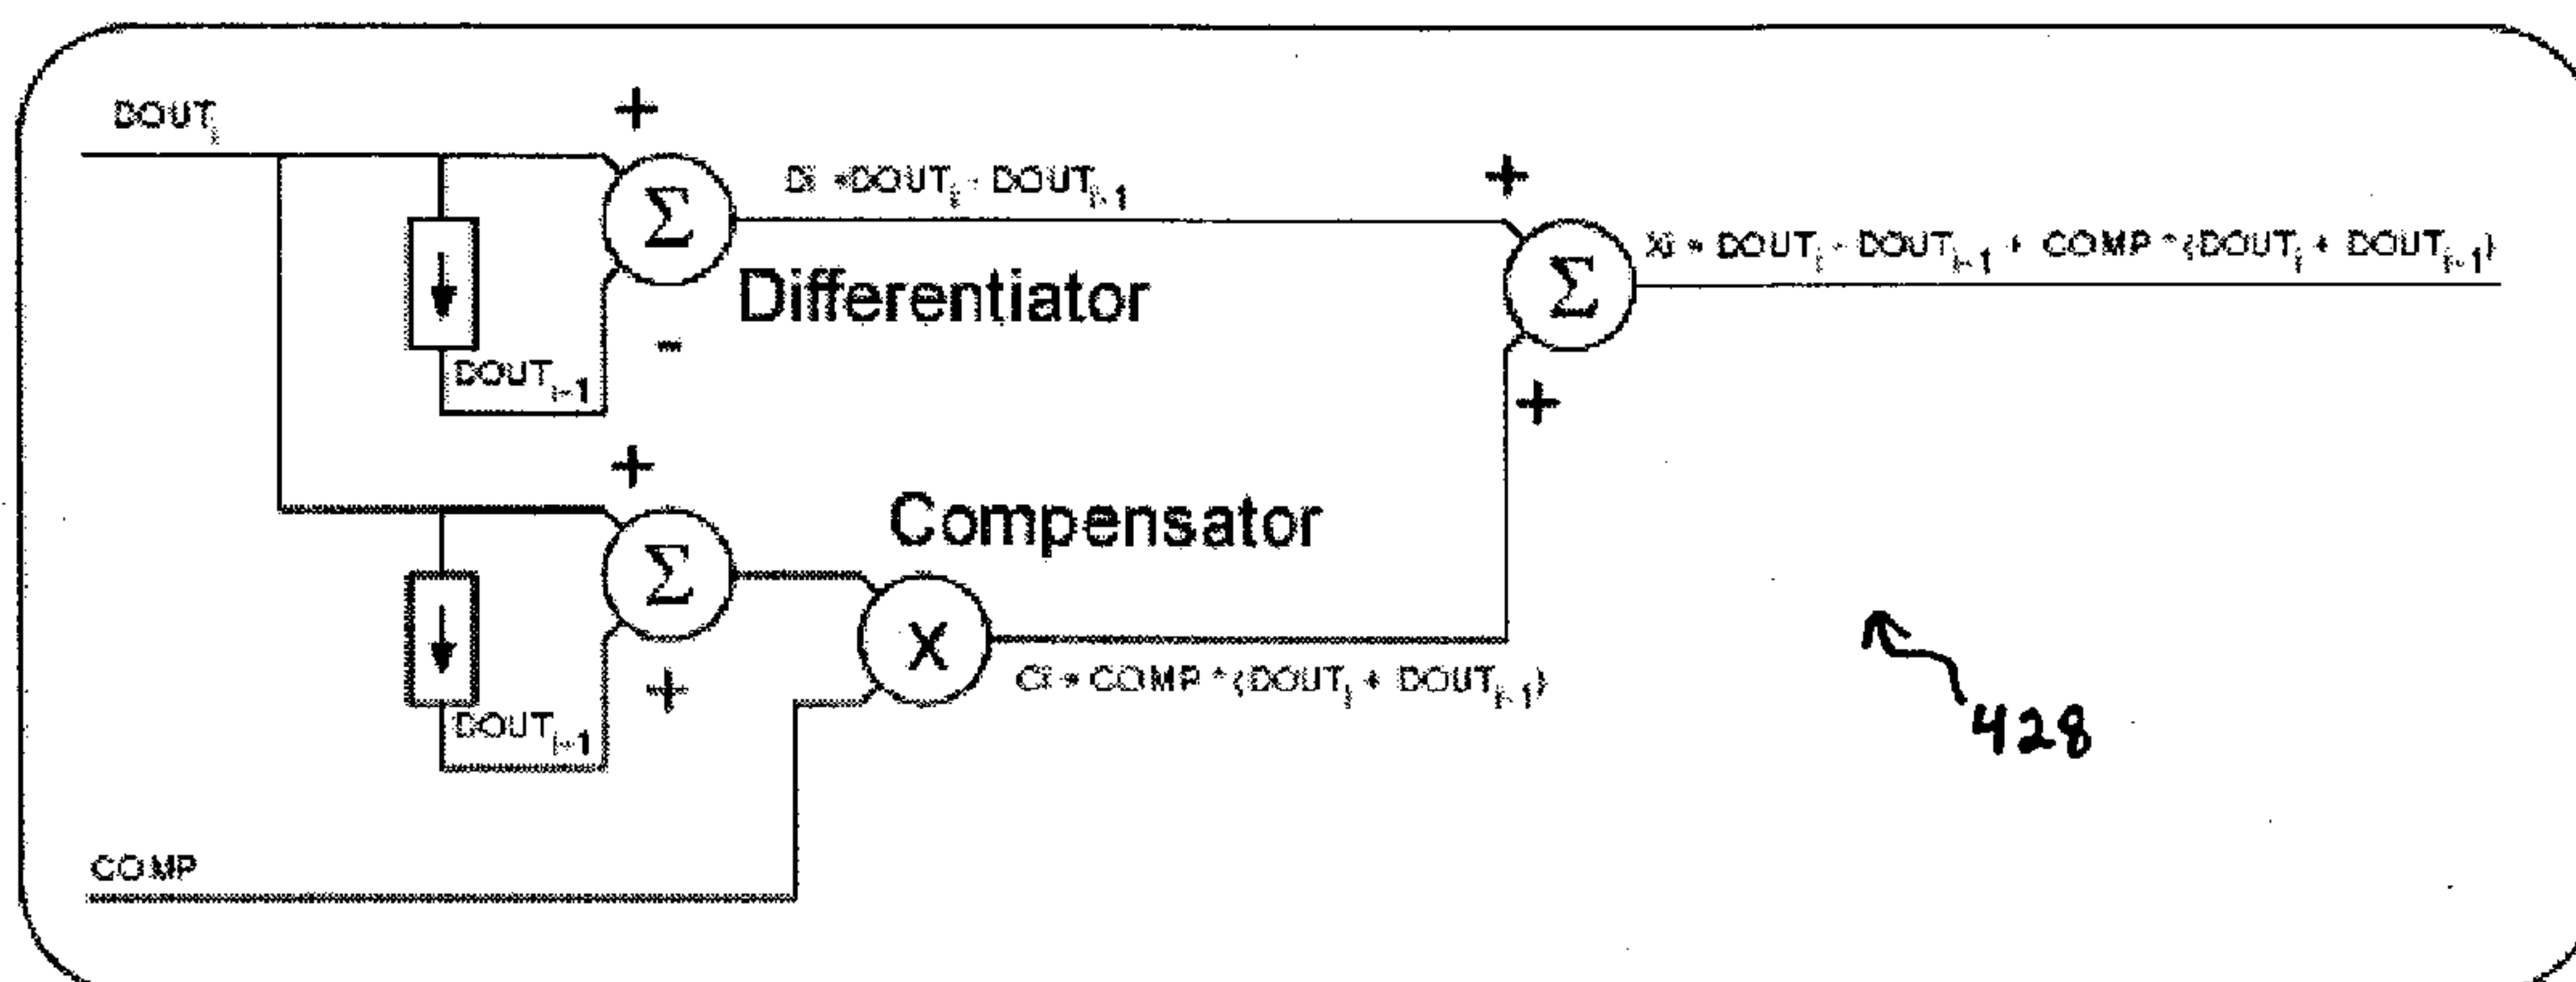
$DOUT_i$

+

$\Sigma$

$Di = DOUT_i - DOUT_{i-1}$

Differentiator

$DOUT_{i-1}$

-

+

$\Sigma$

$Xi = DOUT_i - DOUT_{i-1} + COMP * (DOUT_i + DOUT_{i-1})$

+

+

$\Sigma$

Compensator

X

$DOUT_{i-1}$

+

$Ci = COMP * (DOUT_i + DOUT_{i-1})$

428

COMP